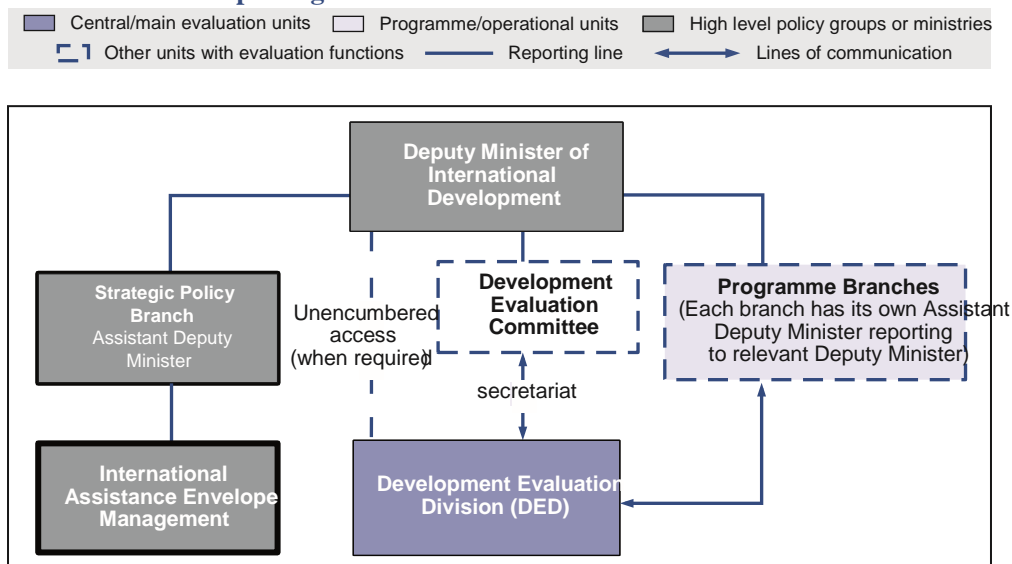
Central/main evaluation units
Programme/operational units
High level policy groups or ministries
Other units with evaluation functions
Reporting line
Lines of communication

Deputy Minister of International Development

Strategic Policy Branch
Assistant Deputy Minister

Unencumbered access (when required)

Development Evaluation Committee

Programme Branches
(Each branch has its own Assistant Deputy Minister reporting to relevant Deputy Minister)

secretariat

International Assistance Envelope Management

Development Evaluation Division (DED)